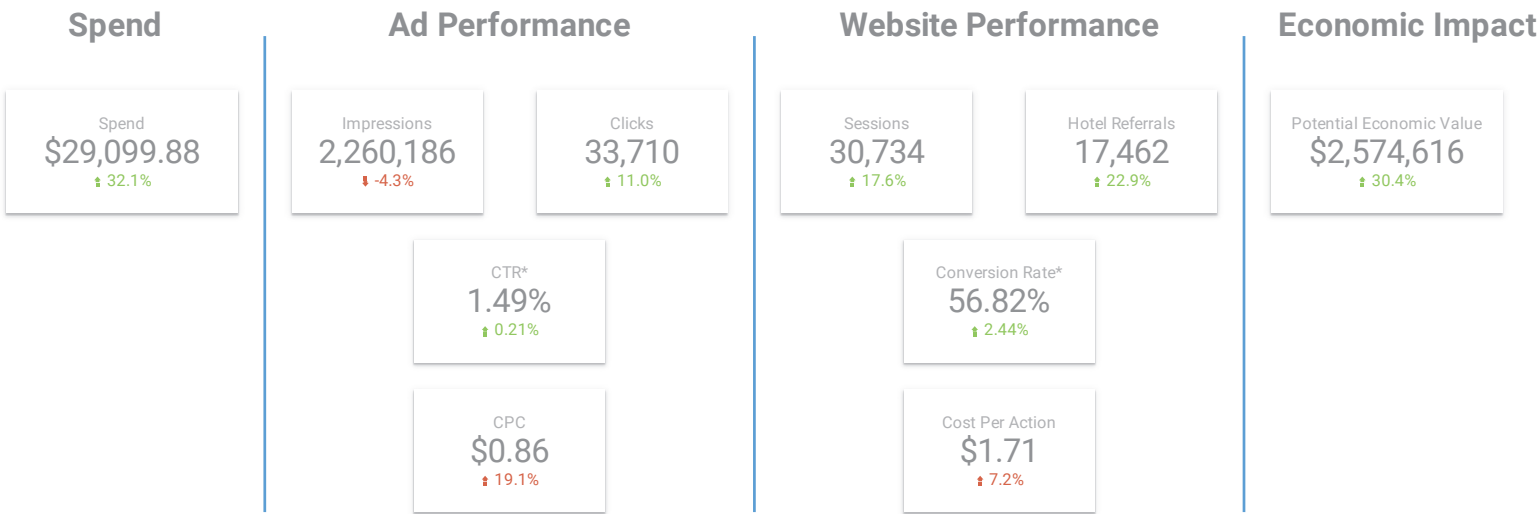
Spend

Spend
$29,099.88
32.1%

Ad Performance

Impressions
2,260,186
-4.3%

Clicks
33,710
11.0%

CTR*
1.49%
0.21%

CPC
$0.86
19.1%

Website Performance

Sessions
30,734
17.6%

Hotel Referrals
17,462
22.9%

Conversion Rate*
56.82%
2.44%

Cost Per Action
$1.71
7.2%

Economic Impact

Potential Economic Value
$2,574,616
30.4%